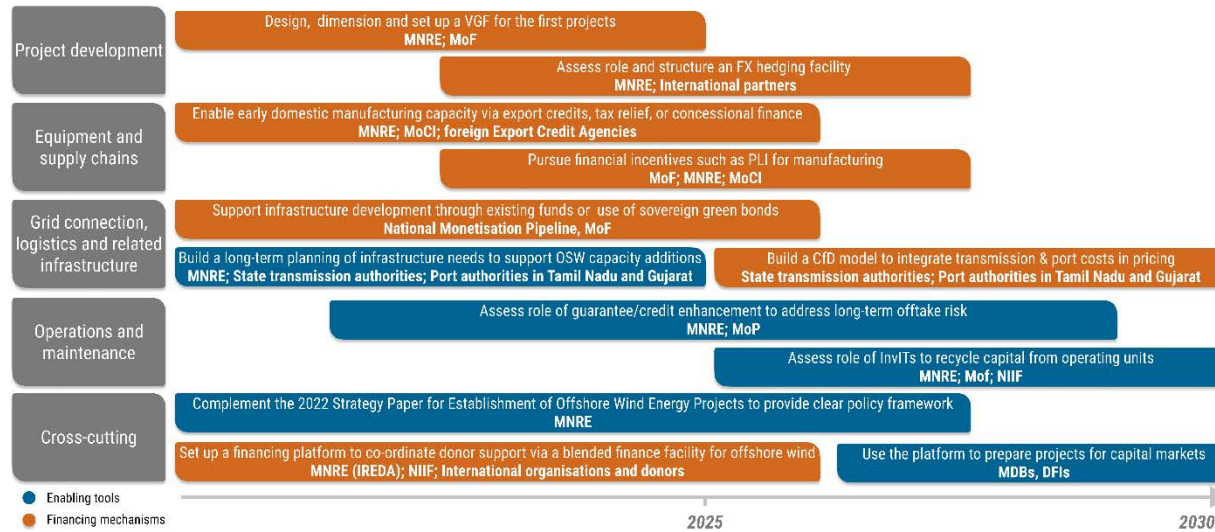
Project development

Design, dimension and set up a VGF for the first projects
**MNRE; MoF**

Assess role and structure an FX hedging facility
**MNRE; International partners**

Equipment and supply chains

Enable early domestic manufacturing capacity via export credits, tax relief, or concessional finance
**MNRE; MoCI; foreign Export Credit Agencies**

Pursue financial incentives such as PLI for manufacturing
**MoF; MNRE; MoCI**

Grid connection, logistics and related infrastructure

Support infrastructure development through existing funds or use of sovereign green bonds
**National Monetisation Pipeline, MoF**

Build a long-term planning of infrastructure needs to support OSW capacity additions
**MNRE; State transmission authorities; Port authorities in Tamil Nadu and Gujarat**

Build a CfD model to integrate transmission & port costs in pricing
**State transmission authorities; Port authorities in Tamil Nadu and Gujarat**

Operations and maintenance

Assess role of guarantee/credit enhancement to address long-term offtake risk
**MNRE; MoP**

Assess role of InvITs to recycle capital from operating units
**MNRE; Mof; NIIF**

Cross-cutting

Complement the 2022 Strategy Paper for Establishment of Offshore Wind Energy Projects to provide clear policy framework
**MNRE**

Set up a financing platform to co-ordinate donor support via a blended finance facility for offshore wind
**MNRE (IREDA); NIIF; International organisations and donors**

Use the platform to prepare projects for capital markets
**MDBs, DFIs**

Enabling tools
Financing mechanisms

2025

2030